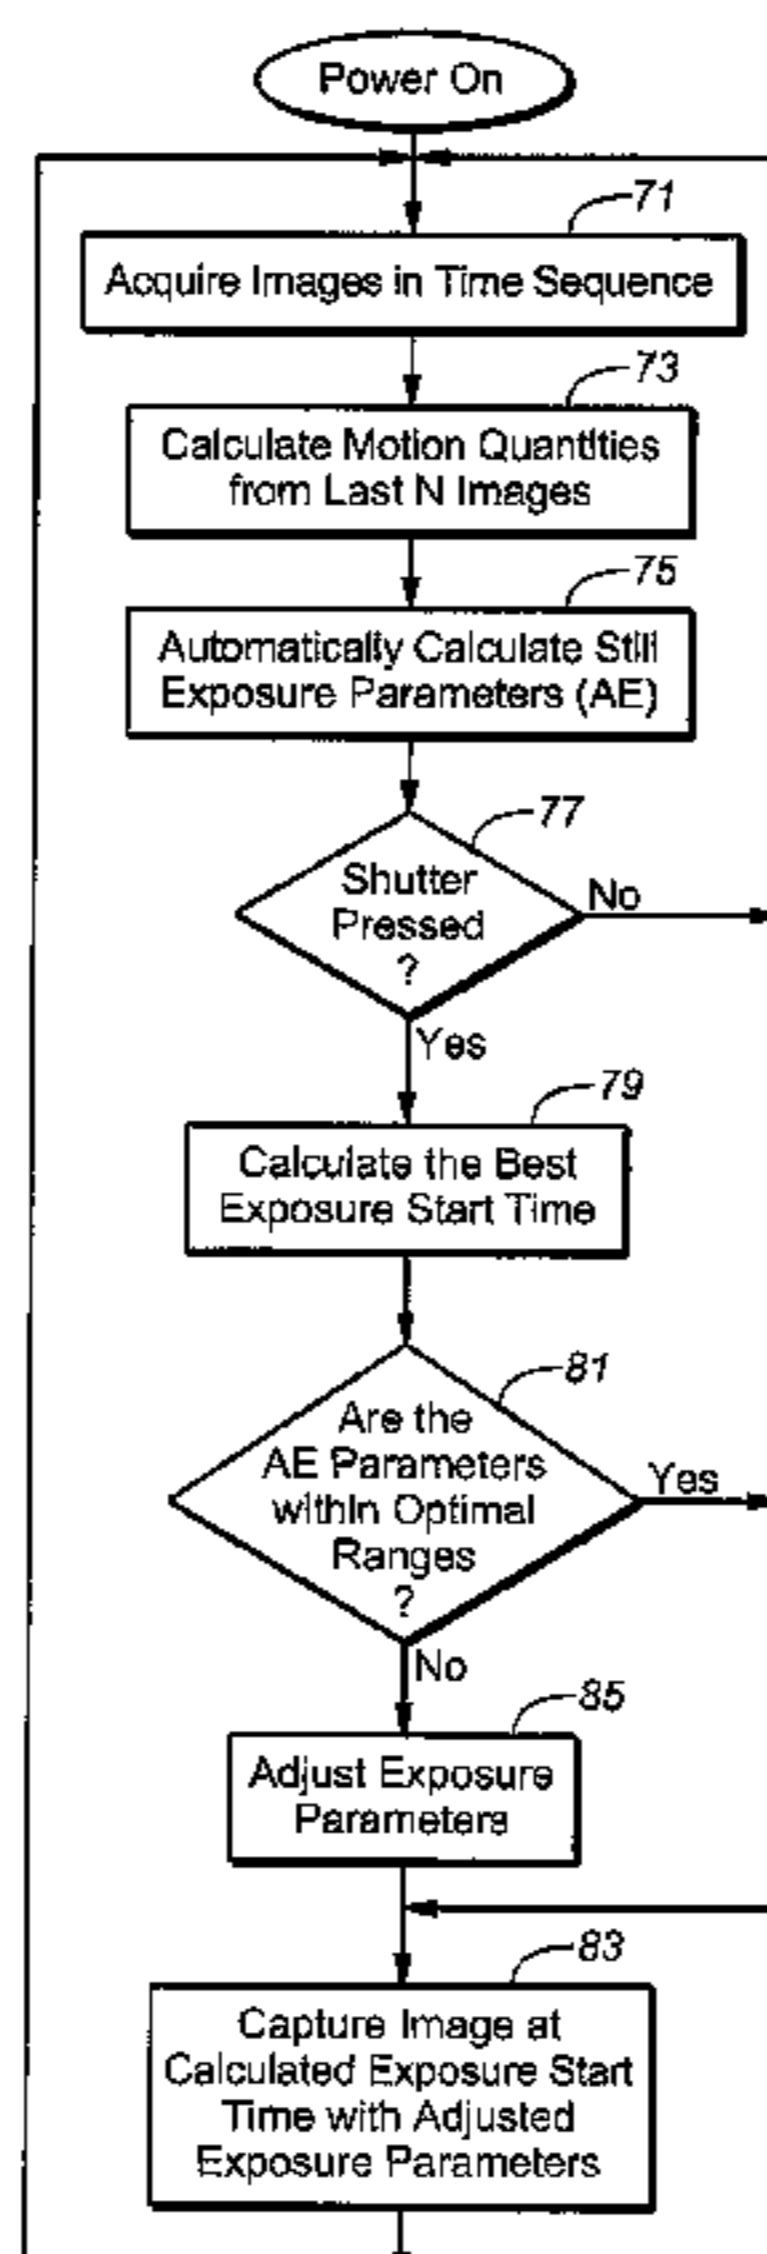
Power On

71

Acquire Images in Time Sequence

73

Calculate Motion Quantities from Last N Images

75

Automatically Calculate Still Exposure Parameters (AE)

77

Shutter Pressed ?

No

Yes

79

Calculate the Best Exposure Start Time

81

Are the AE Parameters within Optimal Ranges ?

Yes

No

85

Adjust Exposure Parameters

83

Capture Image at Calculated Exposure Start Time with Adjusted Exposure Parameters